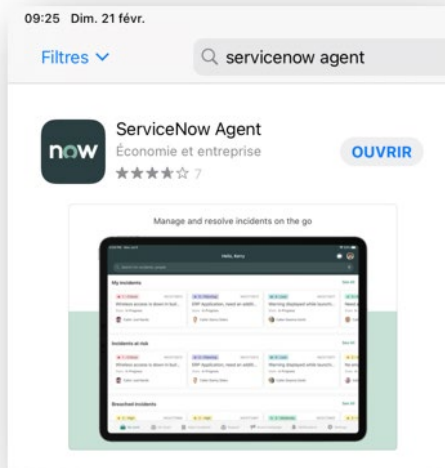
09:25 Dim. 21 févr.

Filtres

servicenow agent

now

ServiceNow Agent

Économie et entreprise

7

OUVRIR

Manage and resolve incidents on the go

Hello, Barry

My incidents

Incidents at risk

Breached incidents

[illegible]